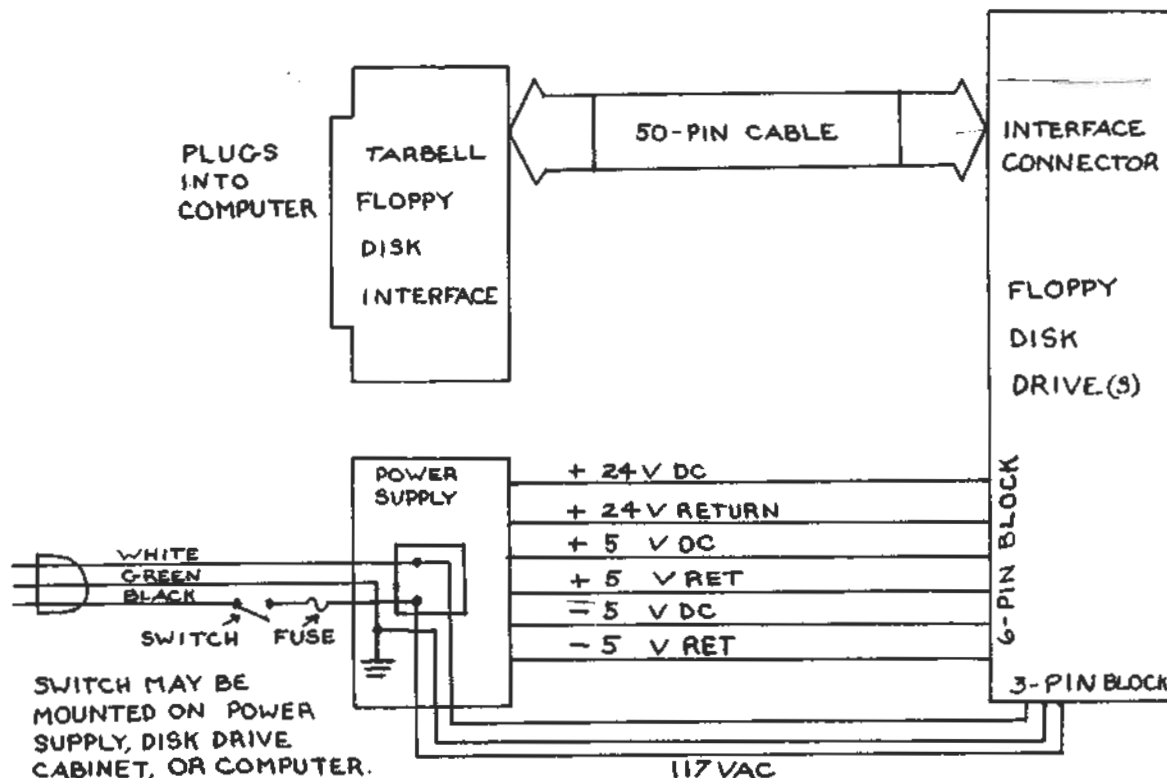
PLUGS INTO COMPUTER

TARBELL FLOPPY DISK INTERFACE

50-PIN CABLE

INTERFACE CONNECTOR

FLOPPY DISK DRIVE(S)

POWER SUPPLY

+ 24 V DC

+ 24 V RETURN

+ 5 V DC

+ 5 V RET

− 5 V DC

− 5 V RET

6-PIN BLOCK

3-PIN BLOCK

WHITE

GREEN

BLACK

SWITCH

FUSE

SWITCH MAY BE MOUNTED ON POWER SUPPLY, DISK DRIVE CABINET, OR COMPUTER.

117 VAC